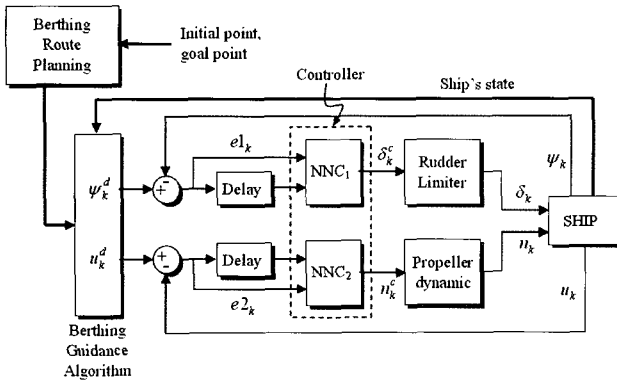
Berthing Route Planning

Initial point, goal point

Controller

Ship's state

$\psi_k^d$

$u_k^d$

+

-

+

-

$e1_k$

Delay

$NNC_1$

$\delta_k^c$

Rudder Limiter

$\delta_k$

$\psi_k$

SHIP

Delay

$NNC_2$

$n_k^c$

Propeller dynamic

$n_k$

$e2_k$

$u_k$

Berthing Guidance Algorithm